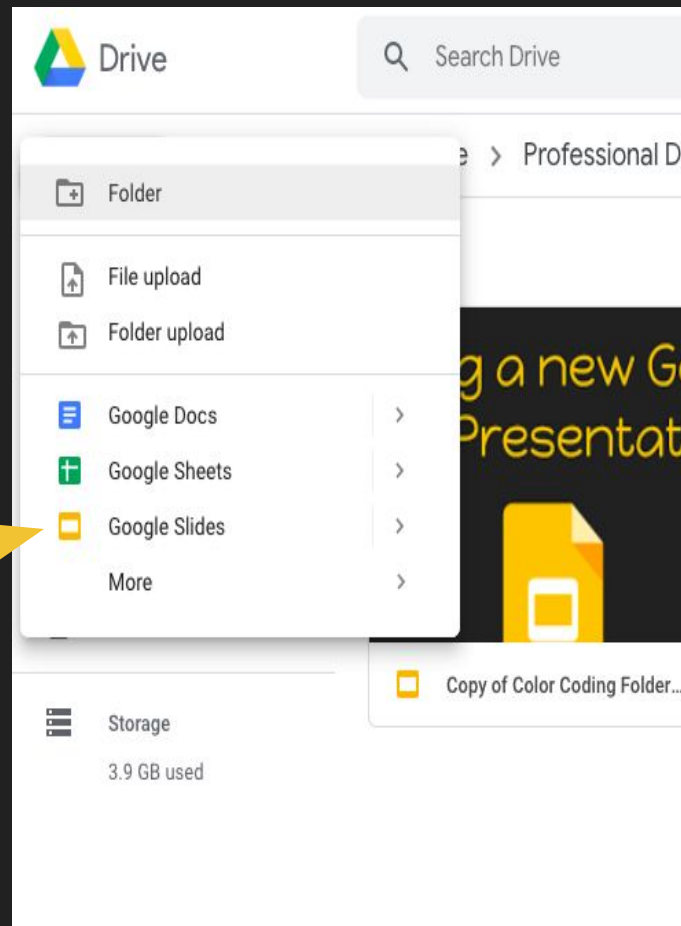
Drive

Search Drive

e > Professional D

Folder

File upload

Folder upload

Google Docs >

Google Sheets >

Google Slides >

More >

g a new G
Presentat

Copy of Color Coding Folder...

Storage

3.9 GB used